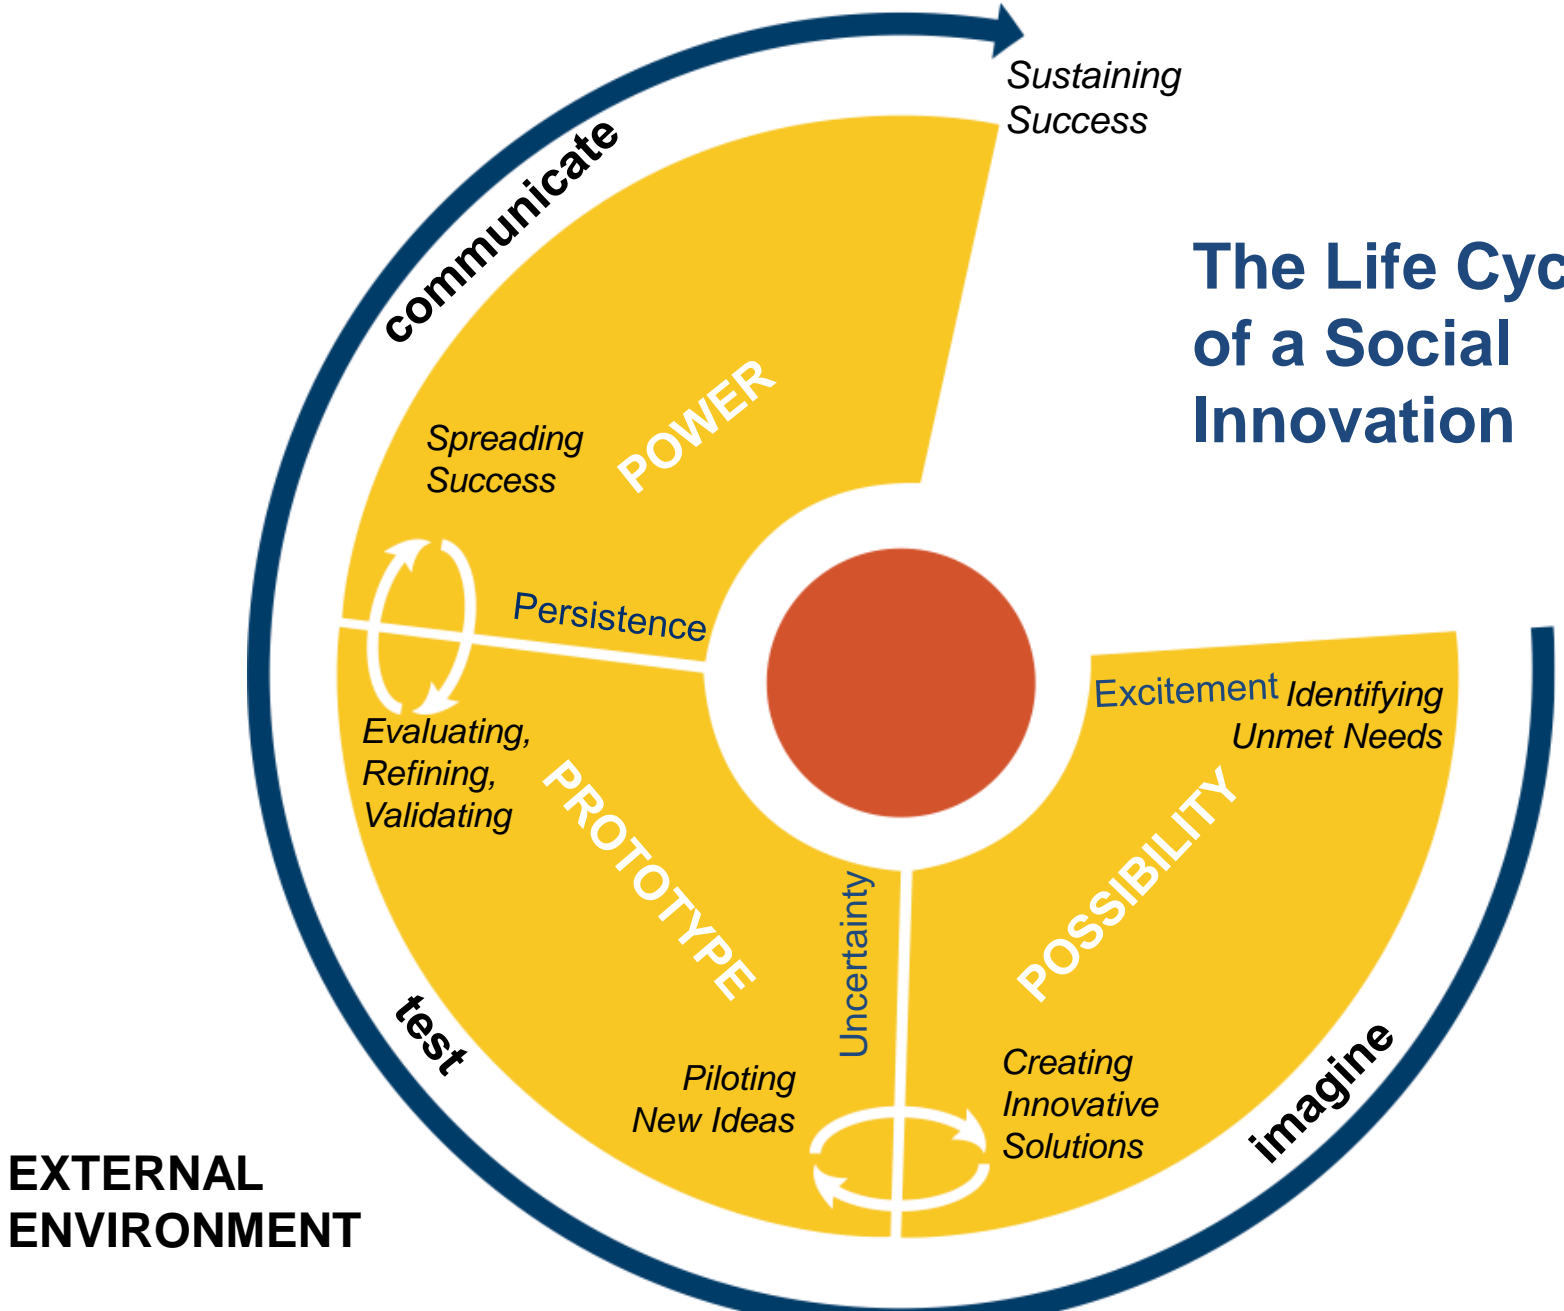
The Life Cyc
of a Social
Innovation

Sustaining
Success

communicate

POWER

Spreading
Success

Persistence

Evaluating,
Refining,
Validating

PROTOTYPE

Excitement

Identifying
Unmet Needs

POSSIBILITY

Uncertainty

test

Piloting
New Ideas

Creating
Innovative
Solutions

imagine

EXTERNAL
ENVIRONMENT